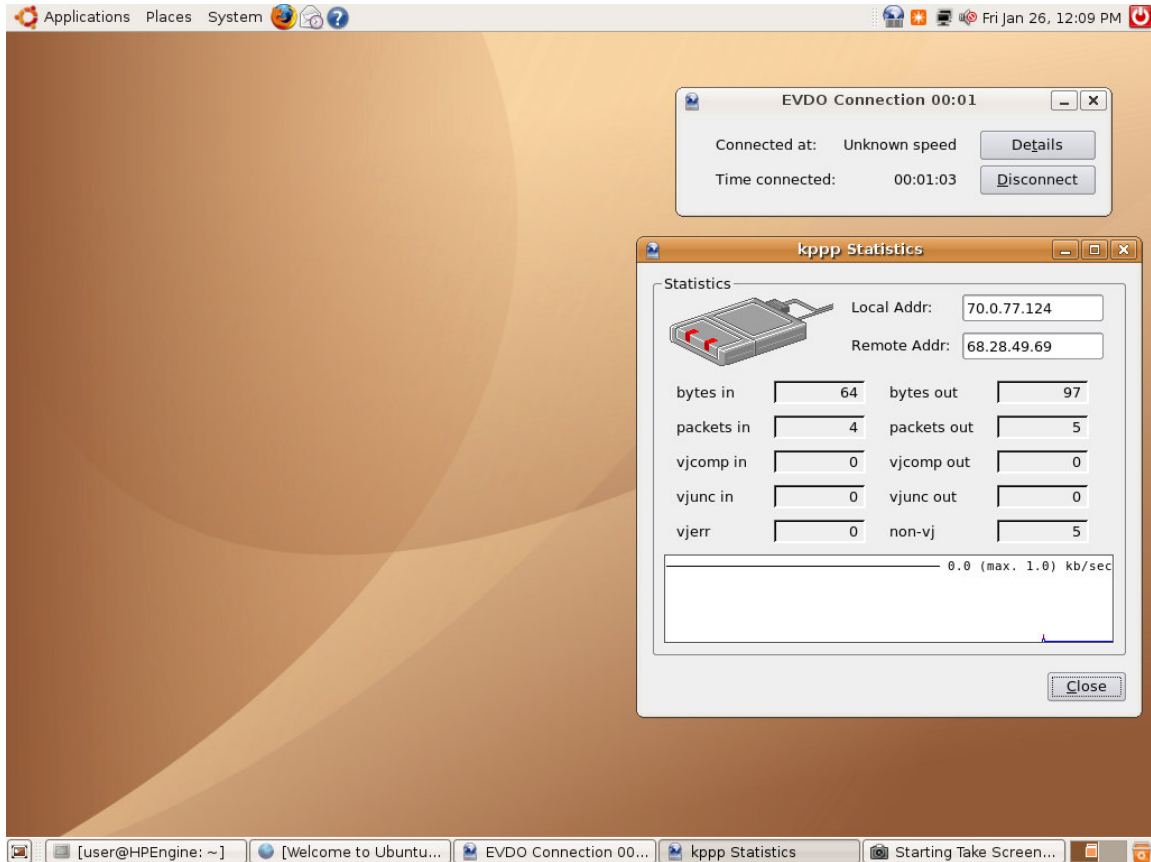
Applications Places System

Fri Jan 26, 12:09 PM

EVDO Connection 00:01

Connected at: Unknown speed Details

Time connected: 00:01:03 Disconnect

kppp Statistics

Statistics

Local Addr: 70.0.77.124

Remote Addr: 68.28.49.69

| bytes in | 64 | bytes out | 97 |
|---|---|---|---|
| packets in | 4 | packets out | 5 |
| vjcomp in | 0 | vjcomp out | 0 |
| vjunc in | 0 | vjunc out | 0 |
| vjerr | 0 | non-vj | 5 |

0.0 (max. 1.0) kb/sec

Close

[user@HPEngine: ~] [Welcome to Ubuntu... EVDO Connection 00... kppp Statistics Starting Take Screen...